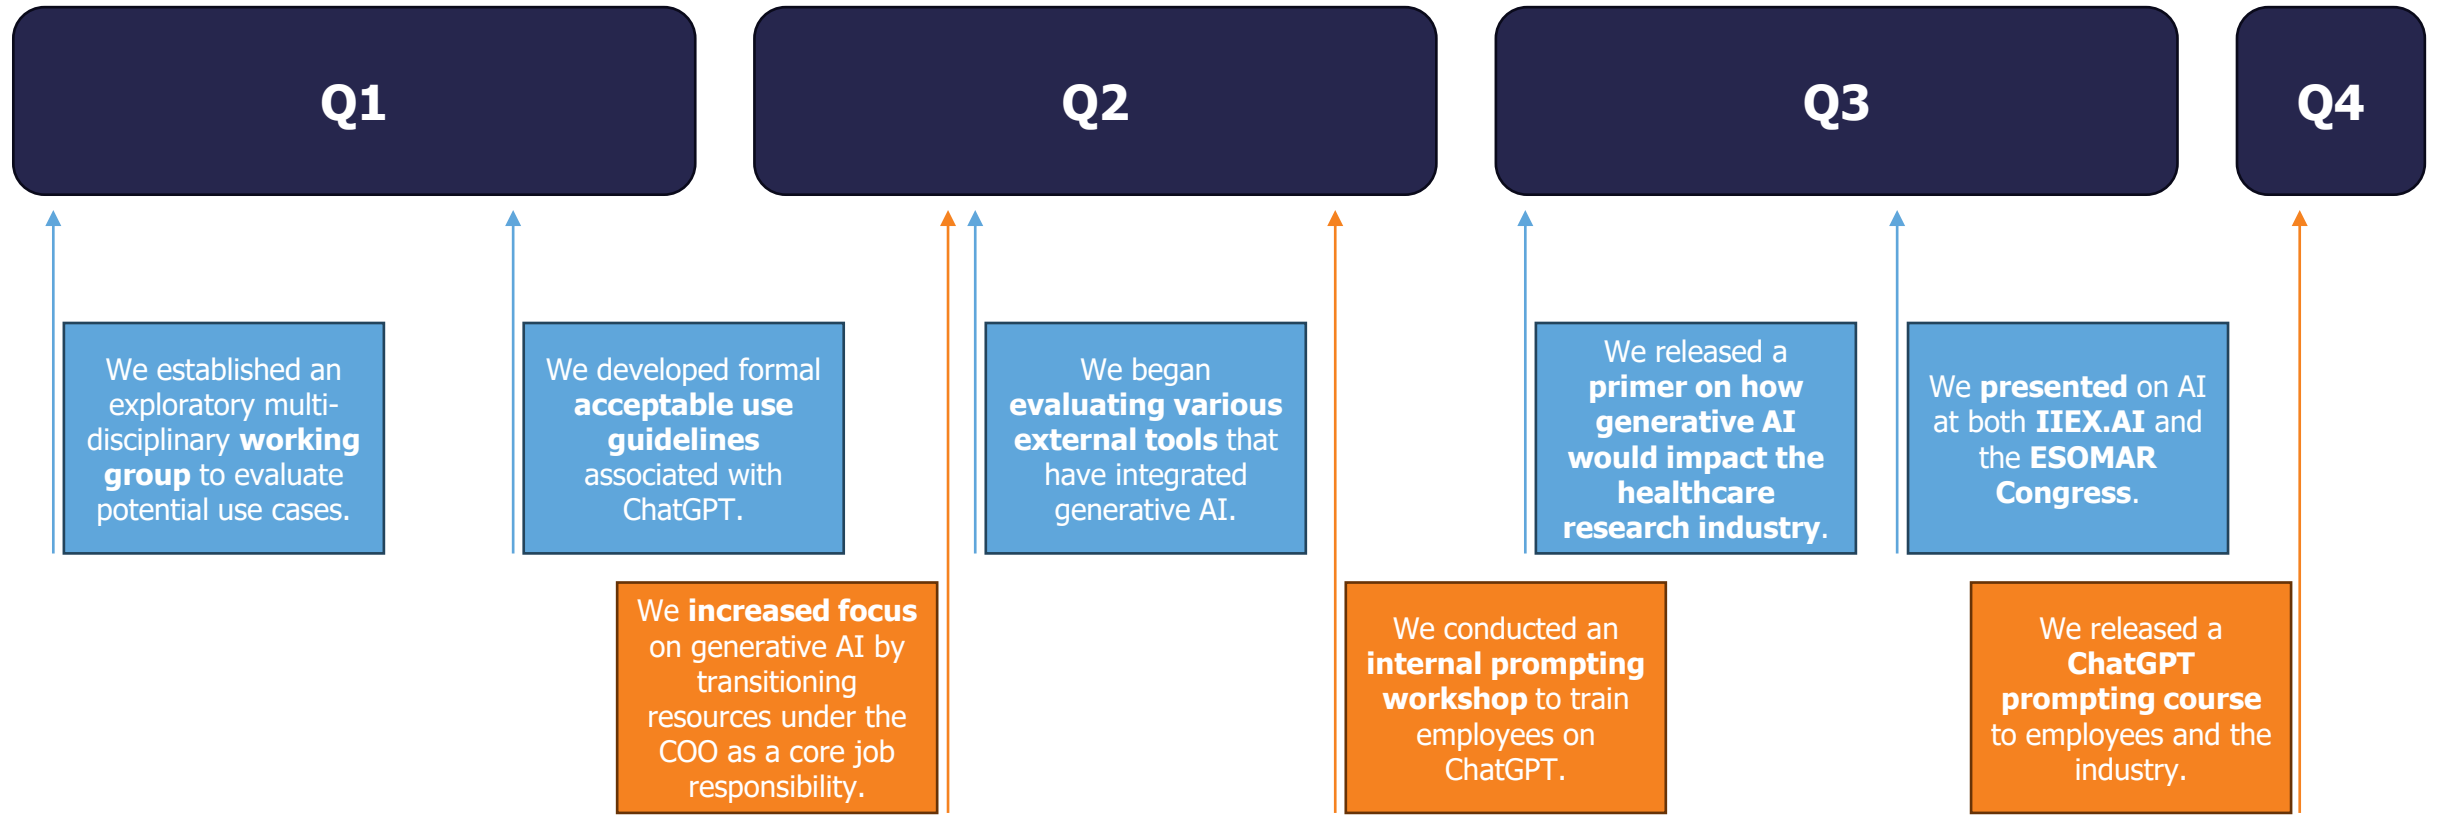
Q1

Q2

Q3

Q4

We established an exploratory multi-disciplinary working group to evaluate potential use cases.

We developed formal acceptable use guidelines associated with ChatGPT.

We increased focus on generative AI by transitioning resources under the COO as a core job responsibility.

We began evaluating various external tools that have integrated generative AI.

We conducted an internal prompting workshop to train employees on ChatGPT.

We released a primer on how generative AI would impact the healthcare research industry.

We presented on AI at both IIEX.AI and the ESOMAR Congress.

We released a ChatGPT prompting course to employees and the industry.